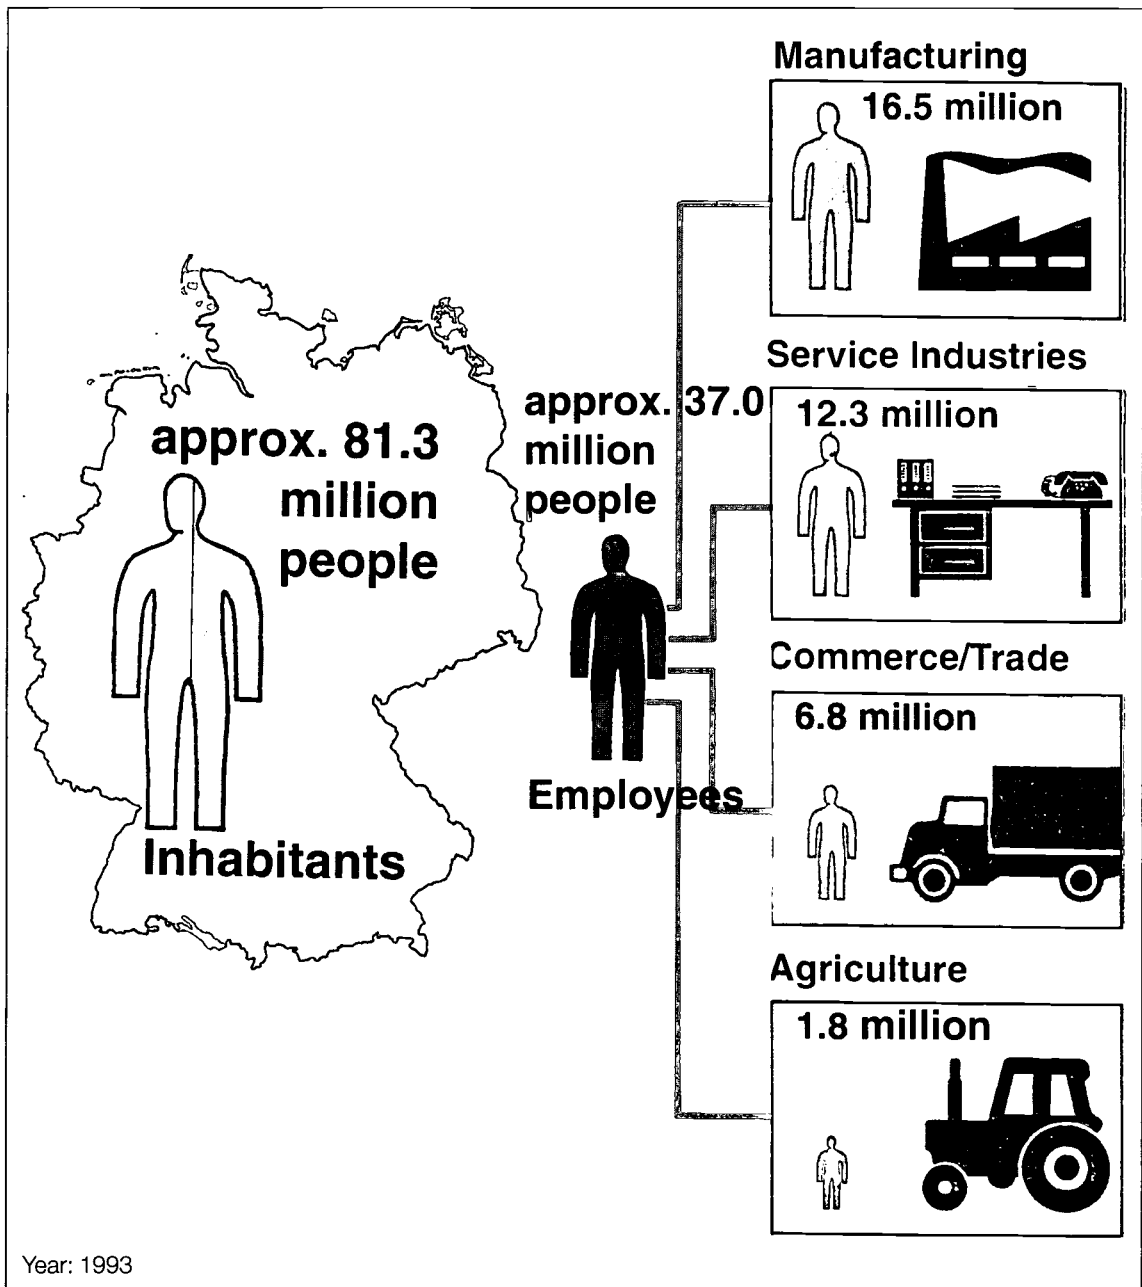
Manufacturing

16.5 million

Service Industries

12.3 million

approx. 81.3 million people

Inhabitants

approx. 37.0 million people

Employees

Commerce/Trade

6.8 million

Agriculture

1.8 million

Year: 1993